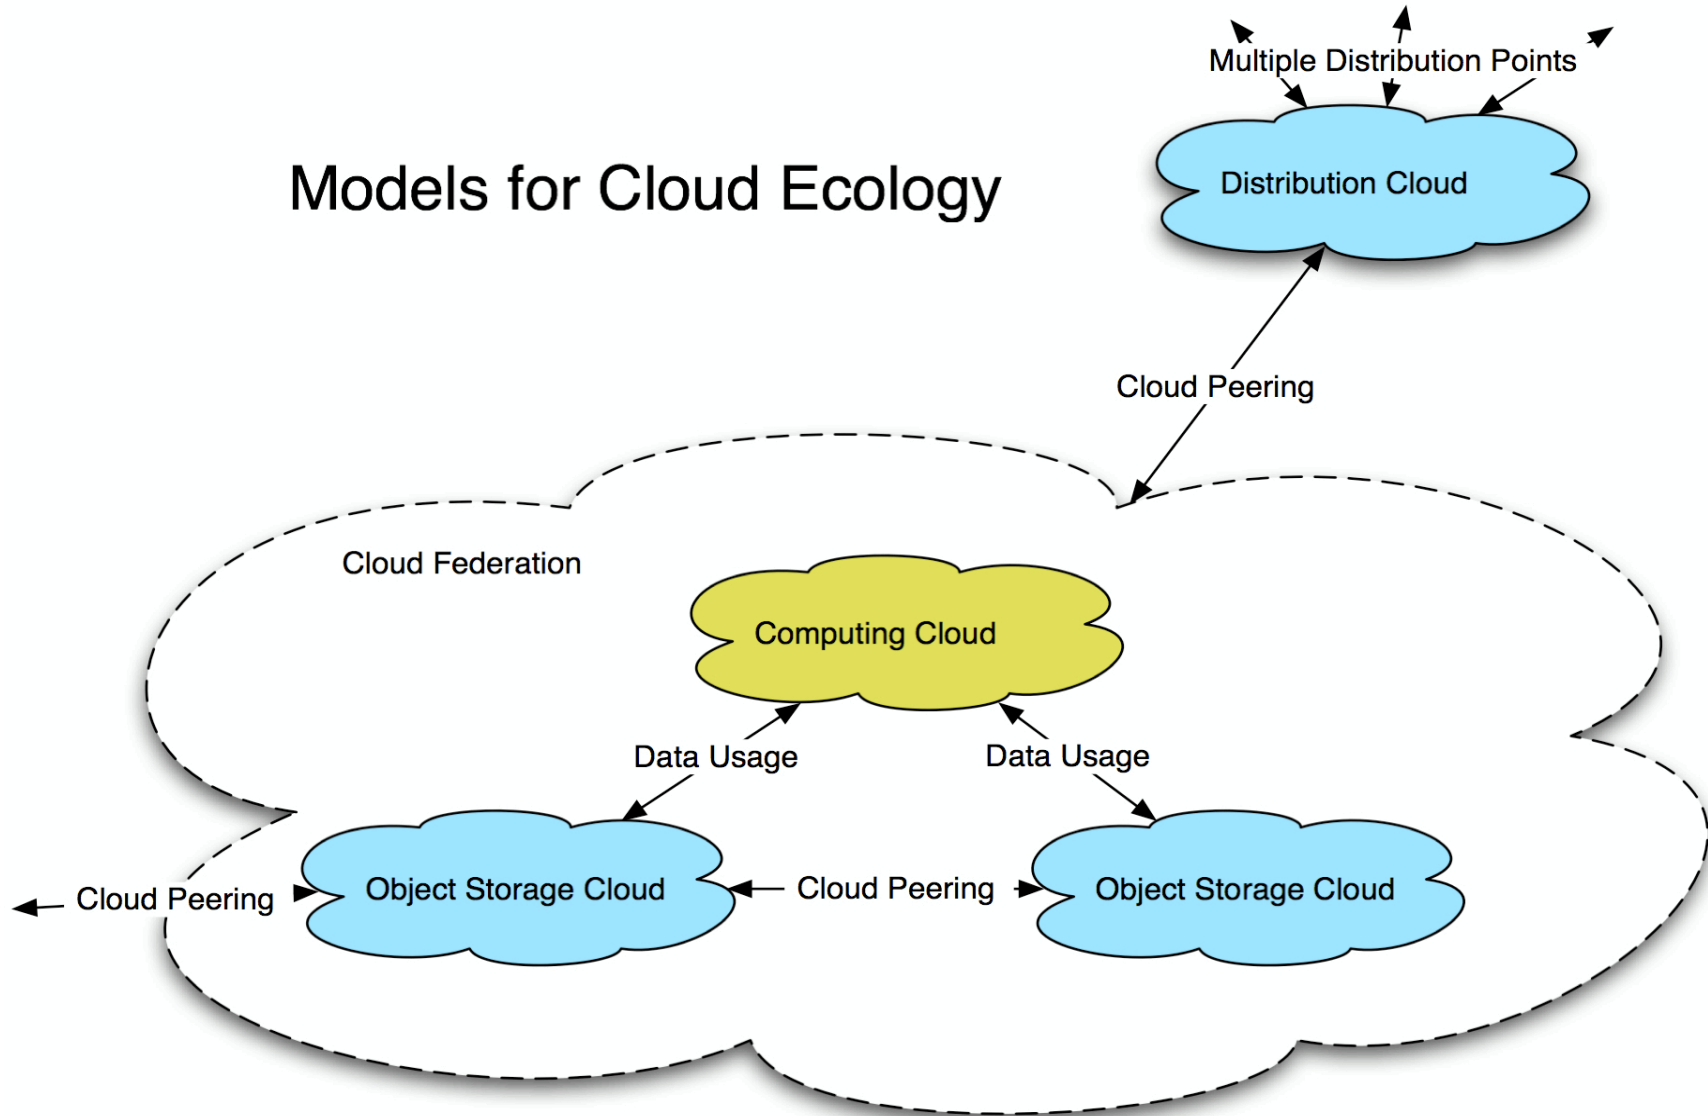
Multiple Distribution Points

Models for Cloud Ecology

Distribution Cloud

Cloud Peering

Cloud Federation

Computing Cloud

Data Usage

Data Usage

Cloud Peering

Object Storage Cloud

Cloud Peering

Object Storage Cloud